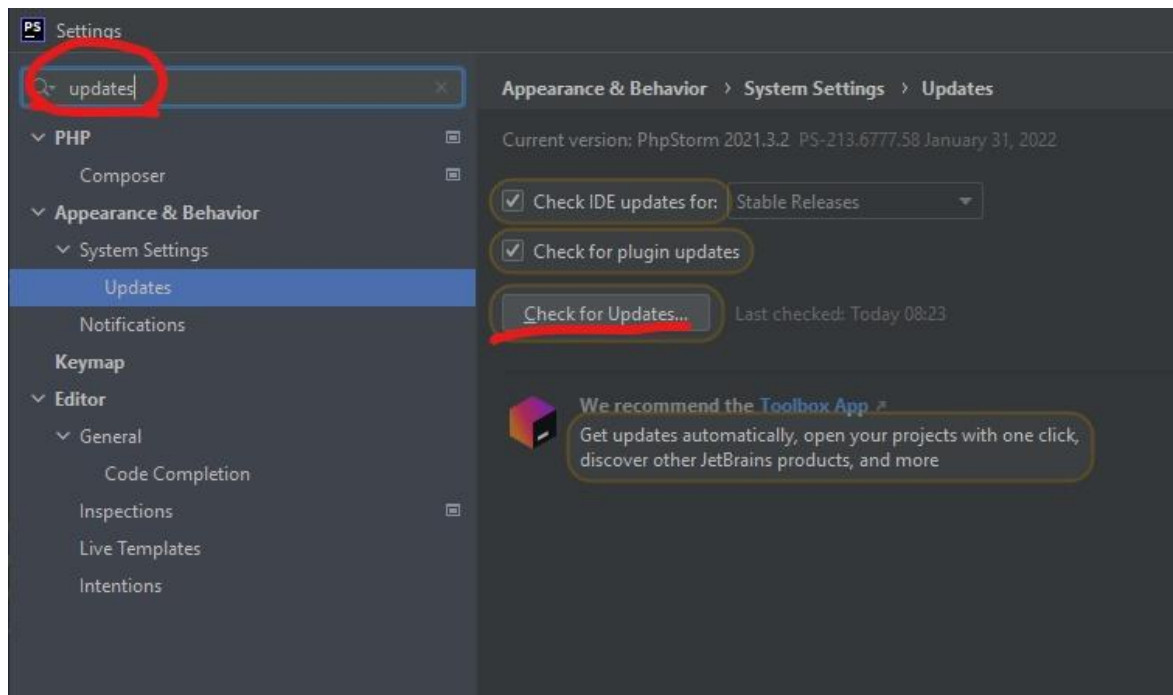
PS Settings

updates

PHP
Composer
Appearance & Behavior
System Settings
Updates
Notifications
Keymap
Editor
General
Code Completion
Inspections
Live Templates
Intentions

Appearance & Behavior › System Settings › Updates

Current version: PhpStorm 2021.3.2 PS-213.6777.58 January 31, 2022

Check IDE updates for: Stable Releases

Check for plugin updates

Check for Updates... Last checked: Today 08:23

We recommend the Toolbox App ↗
Get updates automatically, open your projects with one click, discover other JetBrains products, and more